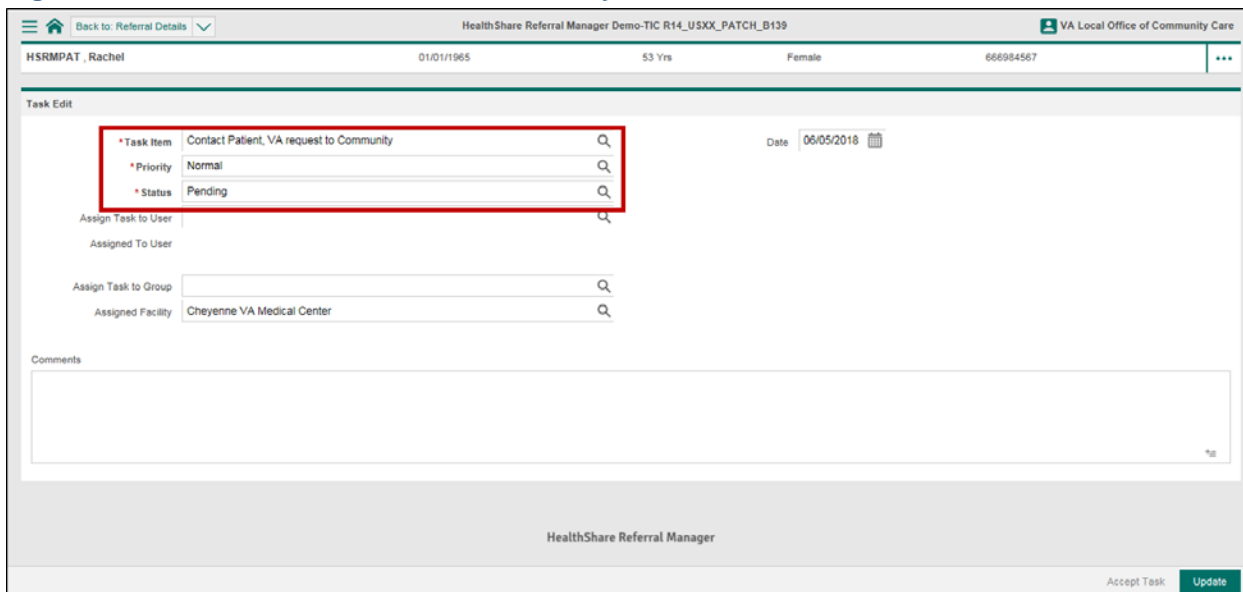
Back to: Referral Details

HealthShare Referral Manager Demo-TIC R14_USXX_PATCH_B139

VA Local Office of Community Care

HSRMPAT , Rachel 01/01/1965 53 Yrs Female 666984567 •••

Task Edit

*Task Item Contact Patient, VA request to Community

Date 06/05/2018

*Priority Normal

*Status Pending

Assign Task to User

Assigned To User

Assign Task to Group

Assigned Facility Cheyenne VA Medical Center

Comments

HealthShare Referral Manager

Accept Task Update